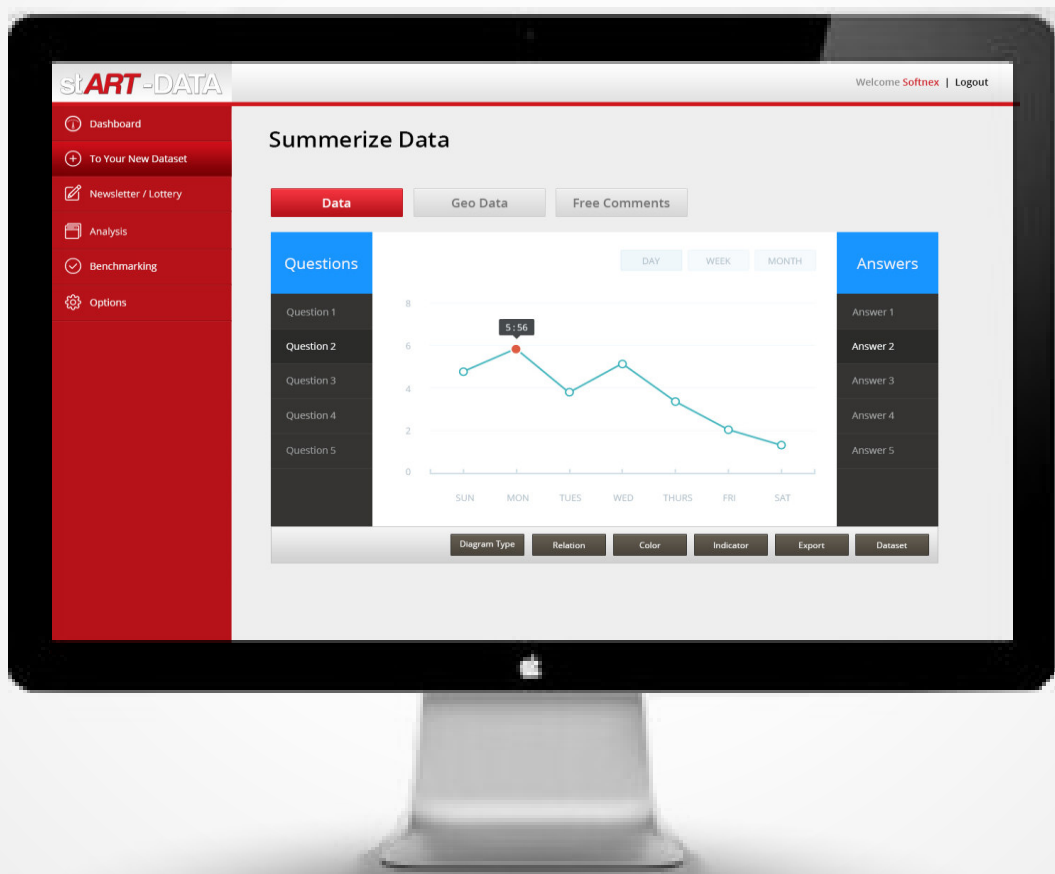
stART-DATA

Welcome Softnex | Logout

Dashboard
To Your New Dataset
Newsletter / Lottery
Analysis
Benchmarking
Options

Summerize Data

Data
Geo Data
Free Comments

Questions
Question 1
Question 2
Question 3
Question 4
Question 5

DAY
WEEK
MONTH

8
6
4
2
0

5 : 56

SUN
MON
TUES
WED
THURS
FRI
SAT

Answers
Answer 1
Answer 2
Answer 3
Answer 4
Answer 5

Diagram Type
Relation
Color
Indicator
Export
Dataset